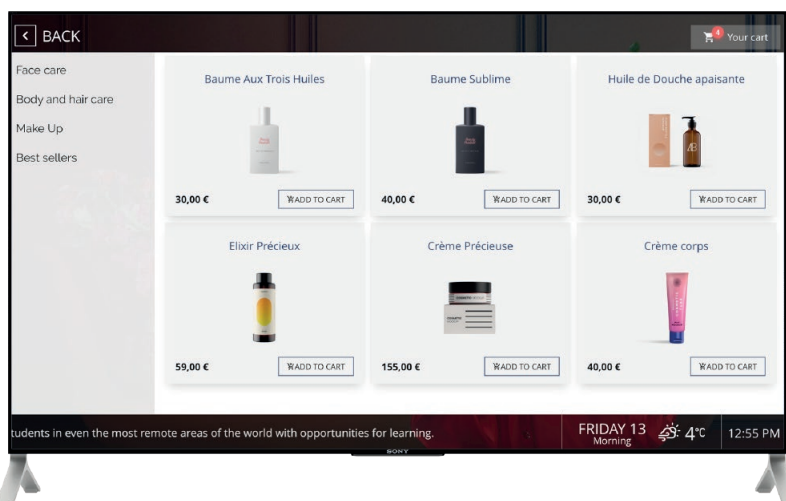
< BACK

4 Your cart

Face care

Body and hair care

Make Up

Best sellers

Baume Aux Trois Huiles

30,00 €

ADD TO CART

Baume Sublime

40,00 €

ADD TO CART

Huile de Douche apaisante

30,00 €

ADD TO CART

Elixir Précieux

59,00 €

ADD TO CART

Crème Précieuse

155,00 €

ADD TO CART

Crème corps

40,00 €

ADD TO CART

tudents in even the most remote areas of the world with opportunities for learning.

FRIDAY 13
Morning

4°C

12:55 PM

SONY